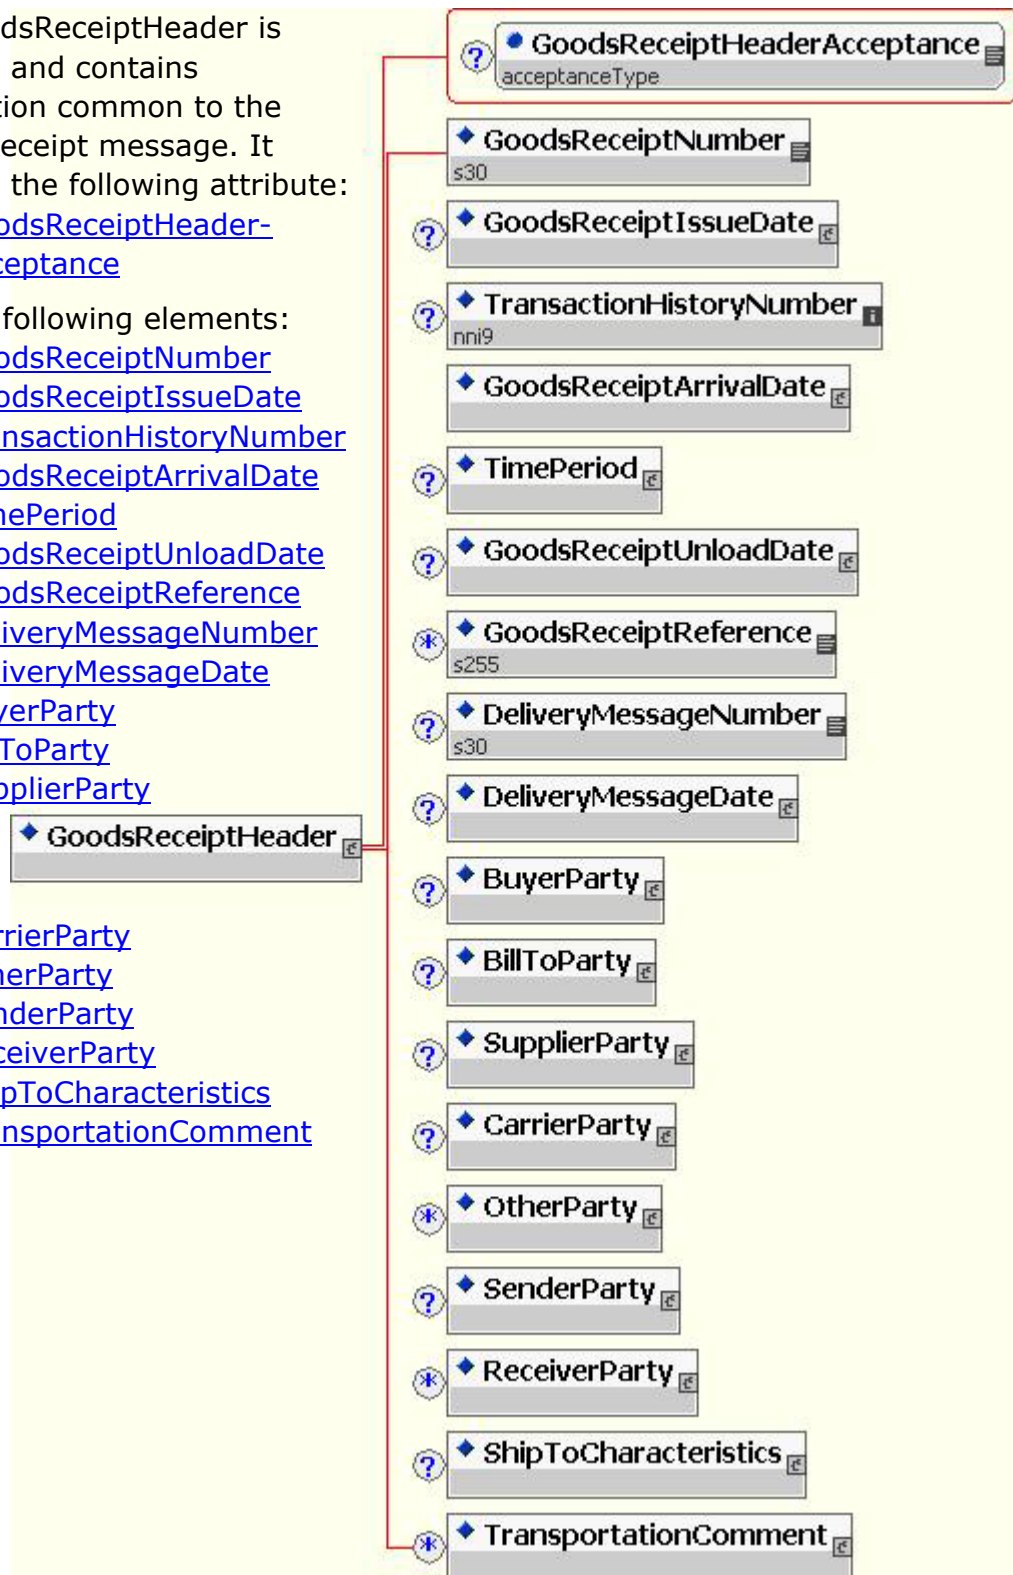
dsReceiptHeader is and contains tion common to the eceipt message. It the following attribute:
odsReceiptHeader-ceptance

following elements:
odsReceiptNumber
odsReceiptIssueDate
nsactionHistoryNumber
odsReceiptArrivalDate
nePeriod
odsReceiptUnloadDate
odsReceiptReference
iveryMessageNumber
iveryMessageDate
verParty
ToParty
oplierParty

rrierParty
herParty
nderParty
ceiverParty
pToCharacteristics
nsportationComment

GoodsReceiptHeader

GoodsReceiptHeaderAcceptance
acceptanceType
GoodsReceiptNumber
s30
GoodsReceiptIssueDate
TransactionHistoryNumber
nni9
GoodsReceiptArrivalDate
TimePeriod
GoodsReceiptUnloadDate
GoodsReceiptReference
s255
DeliveryMessageNumber
s30
DeliveryMessageDate
BuyerParty
BillToParty
SupplierParty
CarrierParty
OtherParty
SenderParty
ReceiverParty
ShipToCharacteristics
TransportationComment